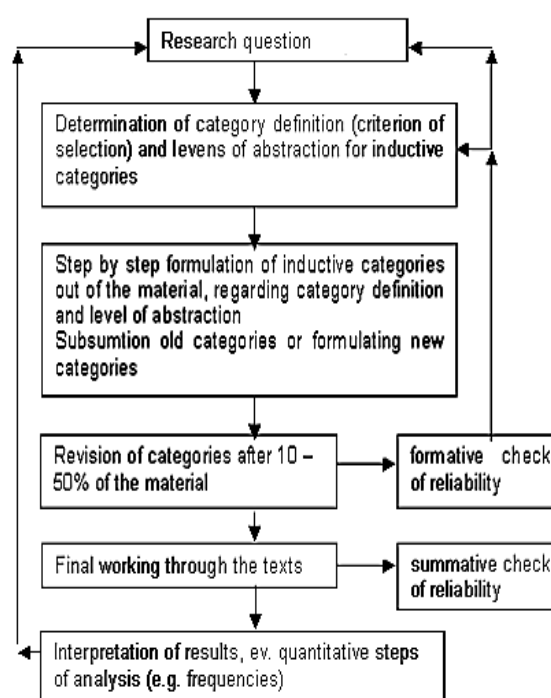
Research question

Determination of category definition (criterion of selection) and levens of abstraction for inductive categories

Step by step formulation of inductive categories out of the material, regarding category definition and level of abstraction
Subsumtion old categories or formulating new categories

Revision of categories after 10 – 50% of the material

formative check of reliability

Final working through the texts

summative check of reliability

Interpretation of results, ev. quantitative steps of analysis (e.g. frequencies)